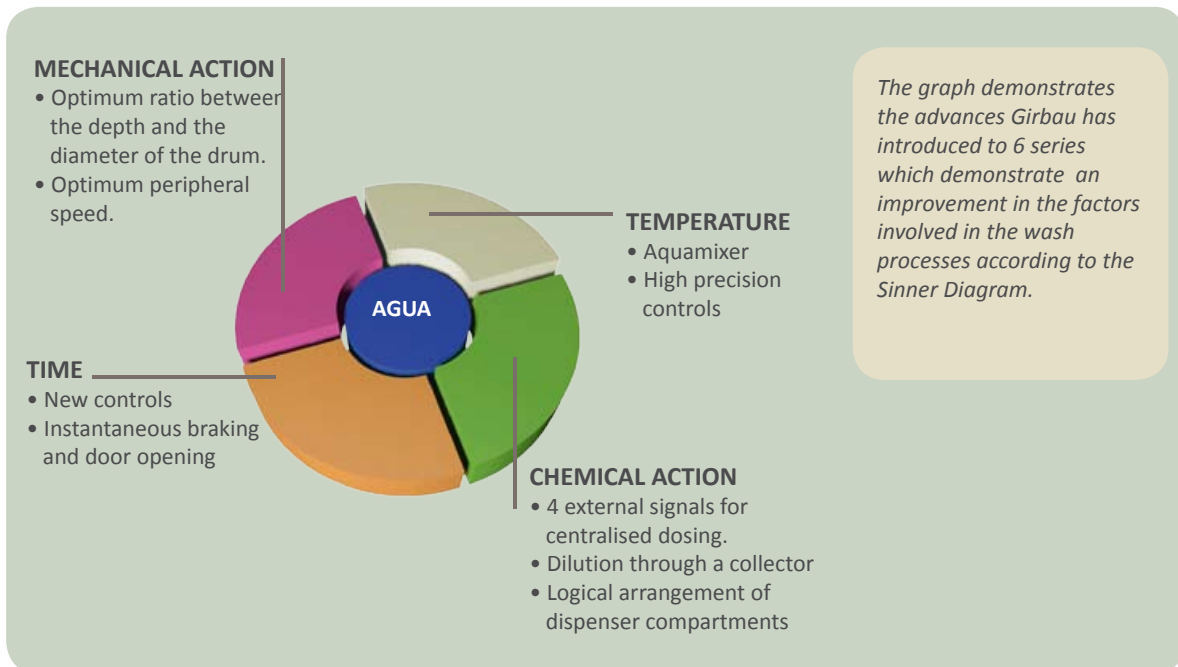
MECHANICAL ACTION
• Optimum ratio between the depth and the diameter of the drum.
• Optimum peripheral speed.

TEMPERATURE
• Aquamixer
• High precision controls

AGUA

TIME
• New controls
• Instantaneous braking and door opening

CHEMICAL ACTION
• 4 external signals for centralised dosing.
• Dilution through a collector
• Logical arrangement of dispenser compartments

The graph demonstrates the advances Girbau has introduced to 6 series which demonstrate an improvement in the factors involved in the wash processes according to the Sinner Diagram.